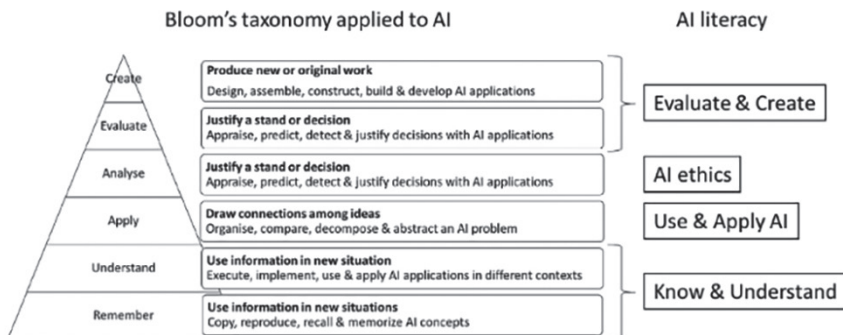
Bloom's taxonomy applied to AI

AI literacy

Create

Produce new or original work
Design, assemble, construct, build & develop AI applications

Evaluate

Justify a stand or decision
Appraise, predict, detect & justify decisions with AI applications

Evaluate & Create

Analyse

Justify a stand or decision
Appraise, predict, detect & justify decisions with AI applications

AI ethics

Apply

Draw connections among ideas
Organise, compare, decompose & abstract an AI problem

Use & Apply AI

Understand

Use information in new situation
Execute, implement, use & apply AI applications in different contexts

Remember

Use information in new situations
Copy, reproduce, recall & memorize AI concepts

Know & Understand